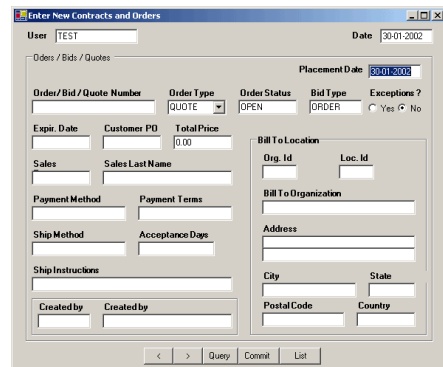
Enter New Contracts and Orders

User TEST

Date 30-01-2002

Oders / Bids / Quotes

Placement Date 30-01-2002

Order/Bid/Quote Number

Order Type QUOTE

Order Status OPEN

Bid Type ORDER

Exceptions ? Yes No

Expir. Date

Customer PO

Total Price 0.00

Sales

Sales Last Name

Payment Method

Payment Terms

Ship Method

Acceptance Days

Ship Instructions

Created by

Created by

Bill To Location

Org. Id

Loc. Id

Bill To Organization

Address

City

State

Postal Code

Country

<

>

Query

Commit

List